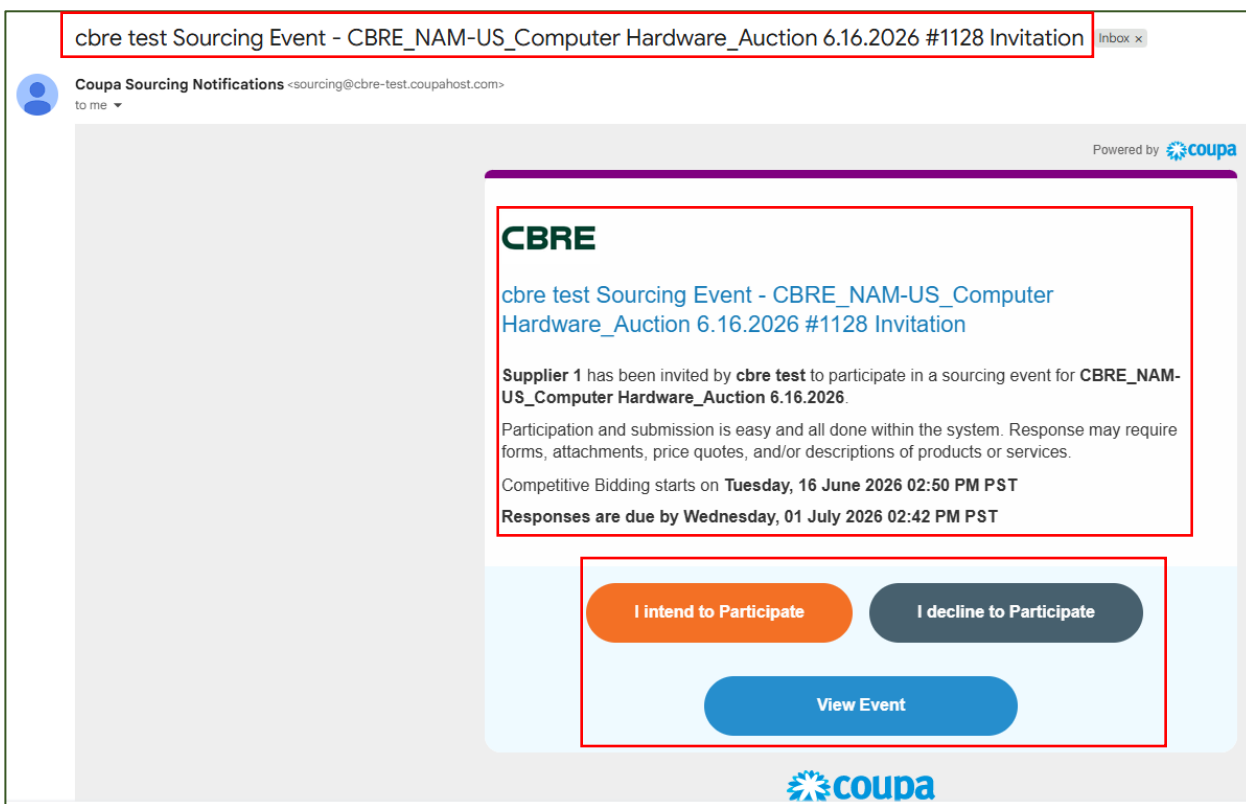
cbre test Sourcing Event - CBRE_NAM-US_Computer Hardware_Auction 6.16.2026 #1128 Invitation Inbox ×

Coupa Sourcing Notifications <sourcing@cbre-test.coupahost.com>
to me

Powered by coupa

CBRE

cbre test Sourcing Event - CBRE_NAM-US_Computer Hardware_Auction 6.16.2026 #1128 Invitation

**Supplier 1** has been invited by **cbre test** to participate in a sourcing event for **CBRE_NAM-US_Computer Hardware_Auction 6.16.2026**.

Participation and submission is easy and all done within the system. Response may require forms, attachments, price quotes, and/or descriptions of products or services.

Competitive Bidding starts on **Tuesday, 16 June 2026 02:50 PM PST**

**Responses are due by Wednesday, 01 July 2026 02:42 PM PST**

I intend to Participate

I decline to Participate

View Event

coupa